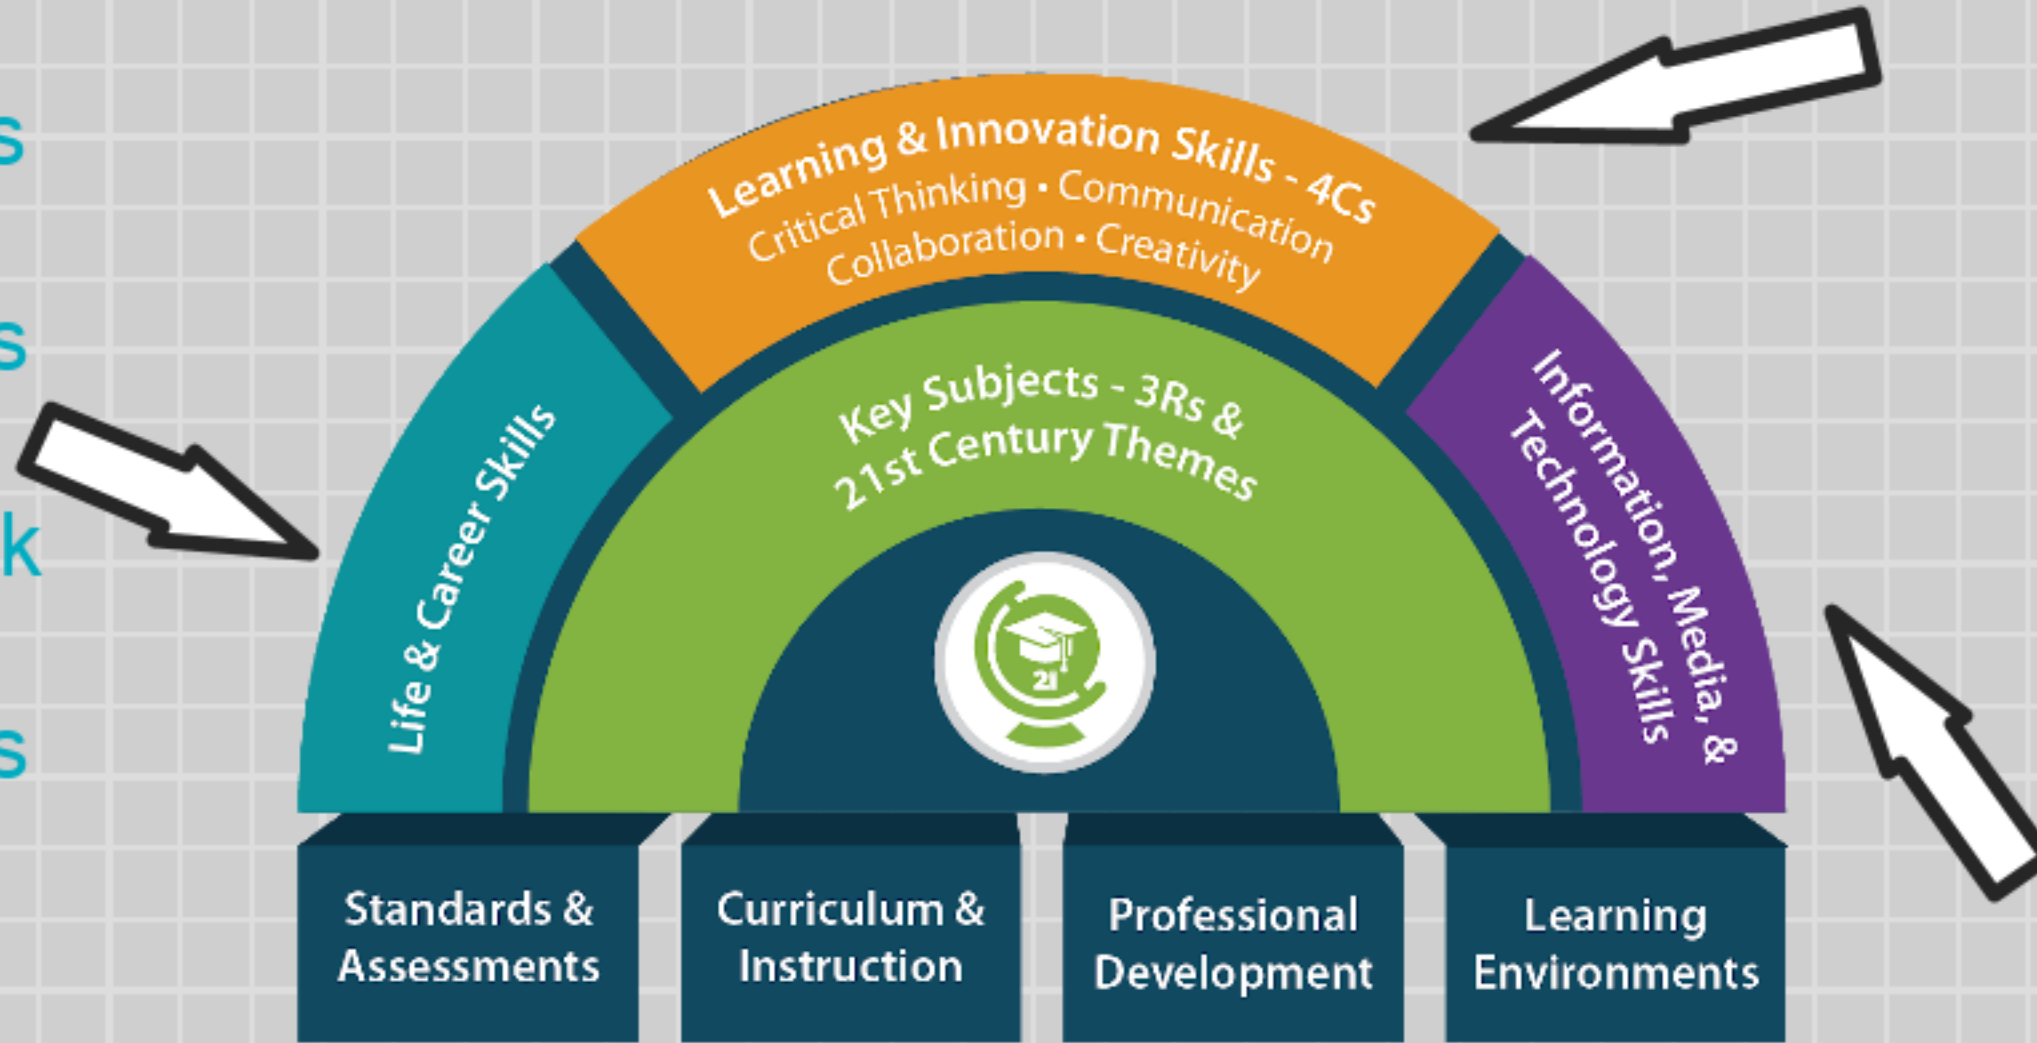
s

s

k

s

Learning & Innovation Skills - 4Cs
Critical Thinking • Communication
Collaboration • Creativity

Life & Career Skills

Key Subjects - 3Rs &
21st Century Themes

Information, Media, &
Technology Skills

21

Standards & Assessments

Curriculum & Instruction

Professional Development

Learning Environments